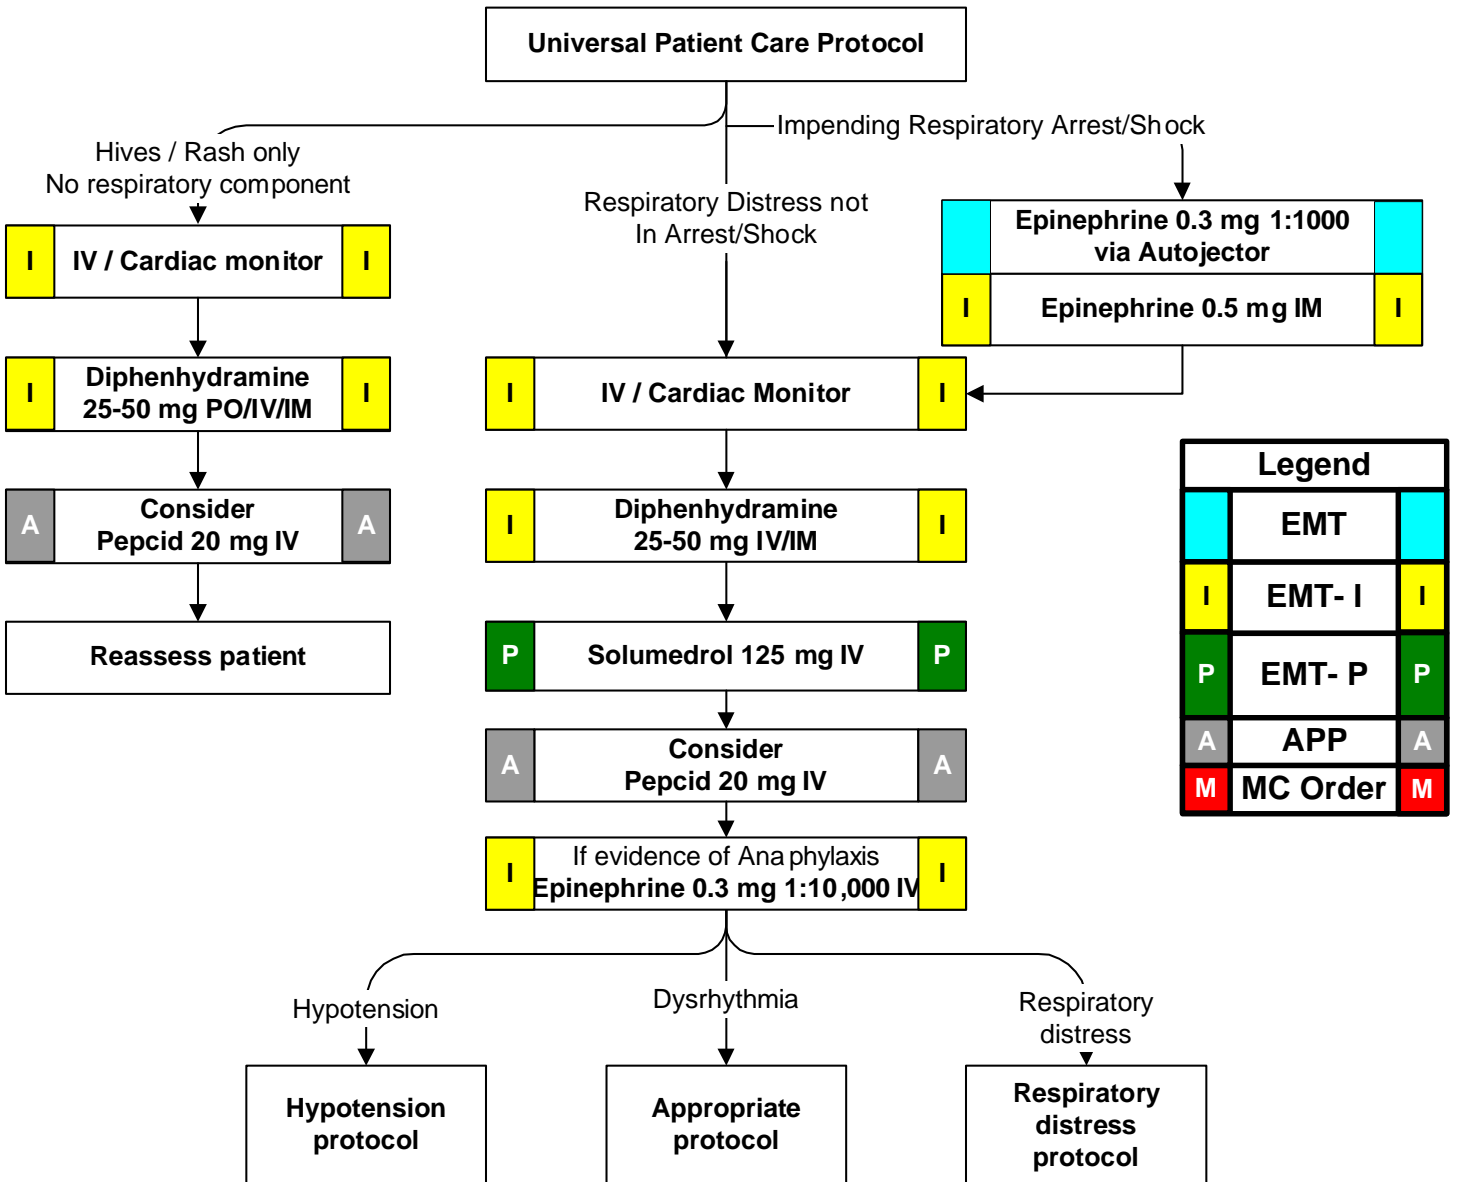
Universal Patient Care Protocol

Hives / Rash only
No respiratory component

I IV / Cardiac monitor I

I Diphenhydramine 25-50 mg PO/IV/IM I

A Consider Pepcid 20 mg IV A

Reassess patient

Respiratory Distress not In Arrest/Shock

Impending Respiratory Arrest/Shock

Epinephrine 0.3 mg 1:1000 via Autojector

I Epinephrine 0.5 mg IM I

I IV / Cardiac Monitor I

I Diphenhydramine 25-50 mg IV/IM I

P Solumedrol 125 mg IV P

A Consider Pepcid 20 mg IV A

I If evidence of Anaphylaxis Epinephrine 0.3 mg 1:10,000 IV I

Legend

| | Legend | |
|---|---|---|
| | EMT | |
| I | EMT- I | I |
| P | EMT- P | P |
| A | APP | A |
| M | MC Order | M |

Hypotension

Dysrhythmia

Respiratory distress

Hypotension protocol

Appropriate protocol

Respiratory distress protocol